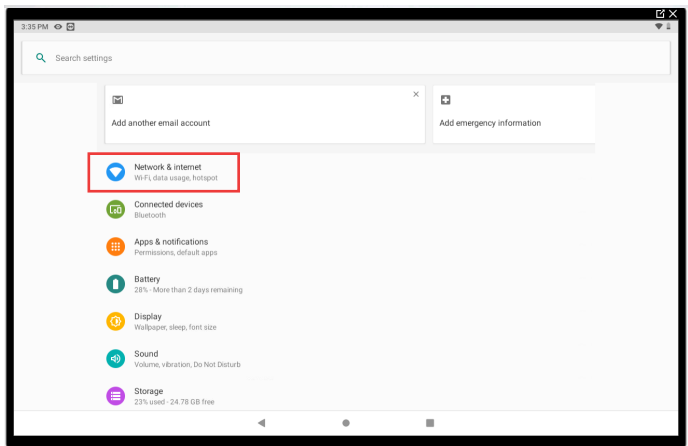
3:35 PM

Search settings

Add another email account

Add emergency information

Network & internet
Wi-Fi, data usage, hotspot

Connected devices
Bluetooth

Apps & notifications
Permissions, default apps

Battery
28% - More than 2 days remaining

Display
Wallpaper, sleep, font size

Sound
Volume, vibration, Do Not Disturb

Storage
23% used - 24.78 GB free